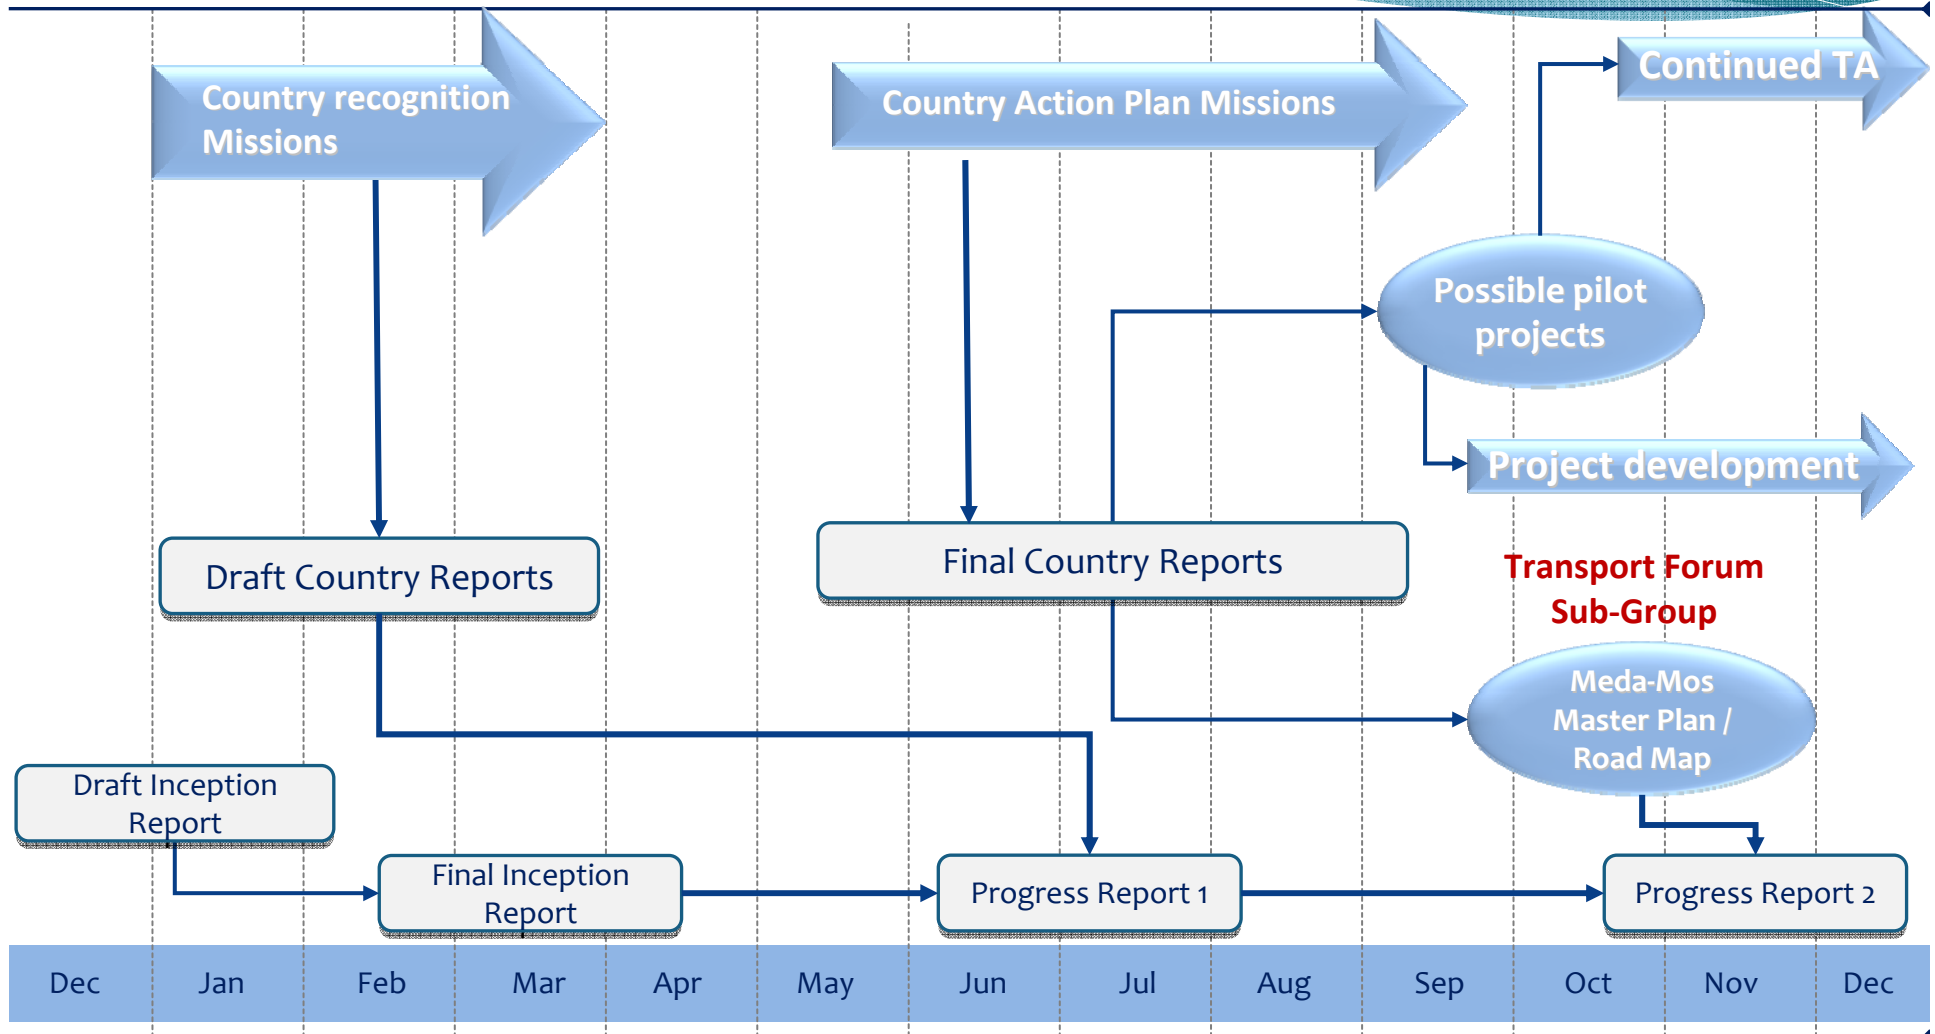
Country recognition Missions

Country Action Plan Missions

Continued TA

Possible pilot projects

Project development

Draft Country Reports

Final Country Reports

Transport Forum Sub-Group

Meda-Mos Master Plan / Road Map

Draft Inception Report

Final Inception Report

Progress Report 1

Progress Report 2

Dec Jan Feb Mar Apr May Jun Jul Aug Sep Oct Nov Dec